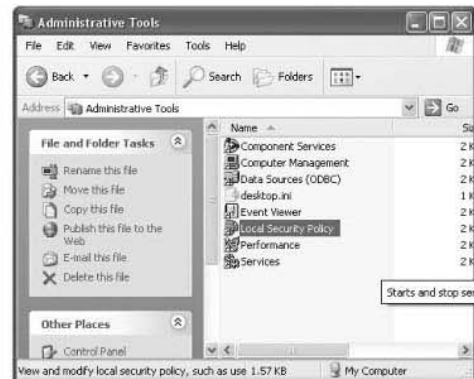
Administrative Tools

File Edit View Favorites Tools Help

Back Search Folders

Address Administrative Tools Go

File and Folder Tasks

Rename this file
Move this file
Copy this file
Publish this file to the Web
E-mail this file
Delete this file

Other Places

Control Panel

| Name | Si |
|---|---|
| Component Services | 2 K |
| Computer Management | 2 K |
| Data Sources (ODBC) | 2 K |
| desktop.ini | 1 K |
| Event Viewer | 2 K |
| Local Security Policy | 2 K |
| Performance | 2 K |
| Services | 2 K |

Starts and stop se

View and modify local security policy, such as use 1.57 KB My Computer